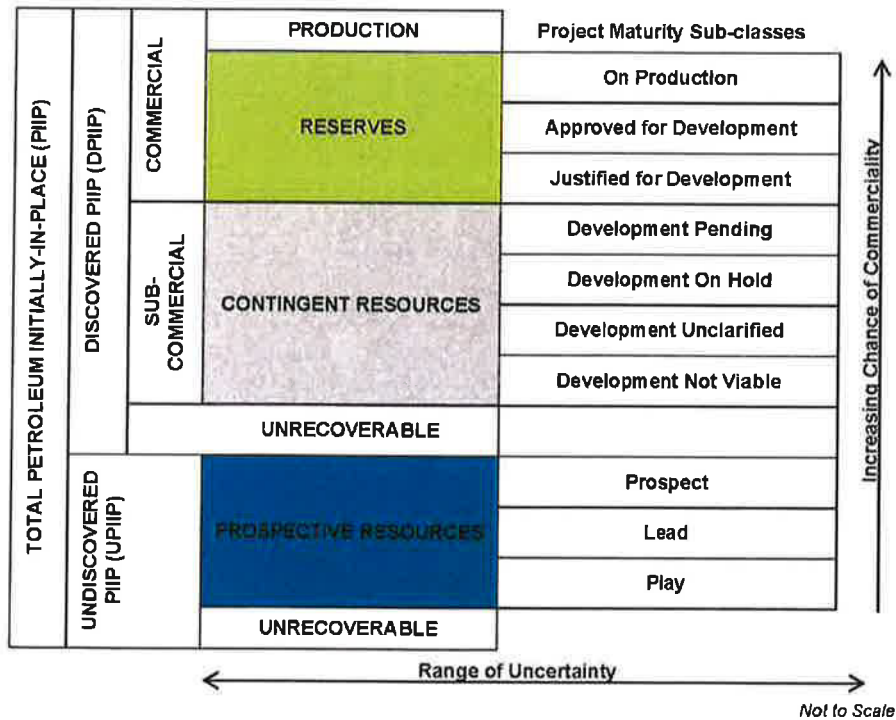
TOTAL PETROLEUM INITIALLY-IN-PLACE (PIIP)

DISCOVERED PIIP (DPIIP)

COMMERCIAL

PRODUCTION

RESERVES

SUB-COMMERCIAL

CONTINGENT RESOURCES

UNRECOVERABLE

UNDISCOVERED PIIP (UPIIP)

PROSPECTIVE RESOURCES

UNRECOVERABLE

Project Maturity Sub-classes

On Production

Approved for Development

Justified for Development

Development Pending

Development On Hold

Development Unclarified

Development Not Viable

Prospect

Lead

Play

Increasing Chance of Commerciality

Range of Uncertainty

Not to Scale